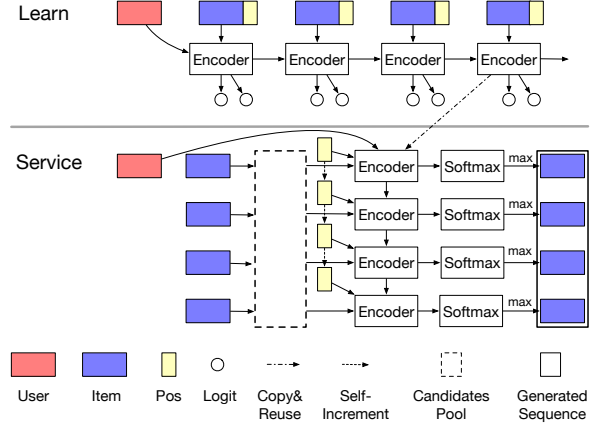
Learn

Encoder
Encoder
Encoder
Encoder

Service

Encoder
Softmax
max
Encoder
Softmax
max
Encoder
Softmax
max
Encoder
Softmax
max

User
Item
Pos
Logit
Copy& Reuse
Self-Increment
Candidates Pool
Generated Sequence